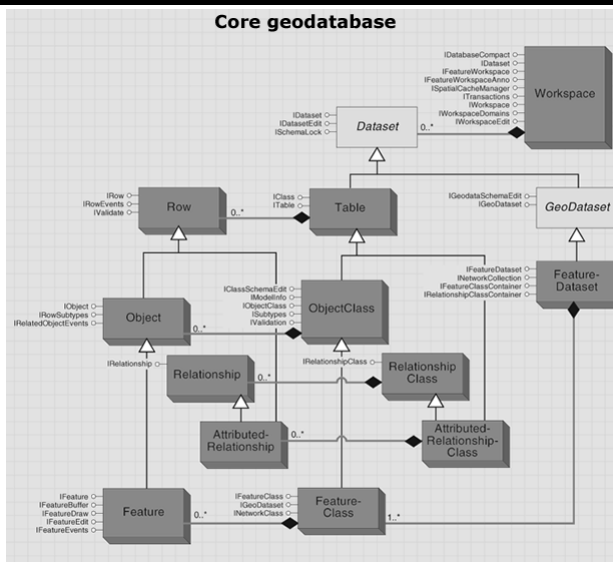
Core geodatabase

IDatabaseCompact
IDataset
IFeatureWorkspace
IFeatureWorkspaceAnno
ISpatialCacheManager
ITransactions
IWorkspace
IWorkspaceDomains
IWorkspaceEdit

Workspace

IDataset
IDatasetEdit
ISchemaLock

Dataset

0..*

IRow
IRowEvents
IValidate

Row

0..*

IClass
ITable

Table

IGeodataSchemaEdit
IGeoDataset

GeoDataset

IFeatureDataset
INetworkCollection
IFeatureClassContainer
IRelationshipClassContainer

Feature-Dataset

IObject
IRowSubtypes
IRelatedObjectEvents

Object

0..*

IClassSchemaEdit
IModelInfo
IObjectClass
ISubtypes
IValidation

ObjectClass

IRelationship

Relationship

0..*

IRelationshipClass

Relationship Class

Attributed-Relationship

0..*

Attributed-Relationship-Class

IFeature
IFeatureBuffer
IFeatureDraw
IFeatureEdit
IFeatureEvents

Feature

0..*

IFeatureClass
IGeoDataset
INetworkClass

Feature-Class

1..*